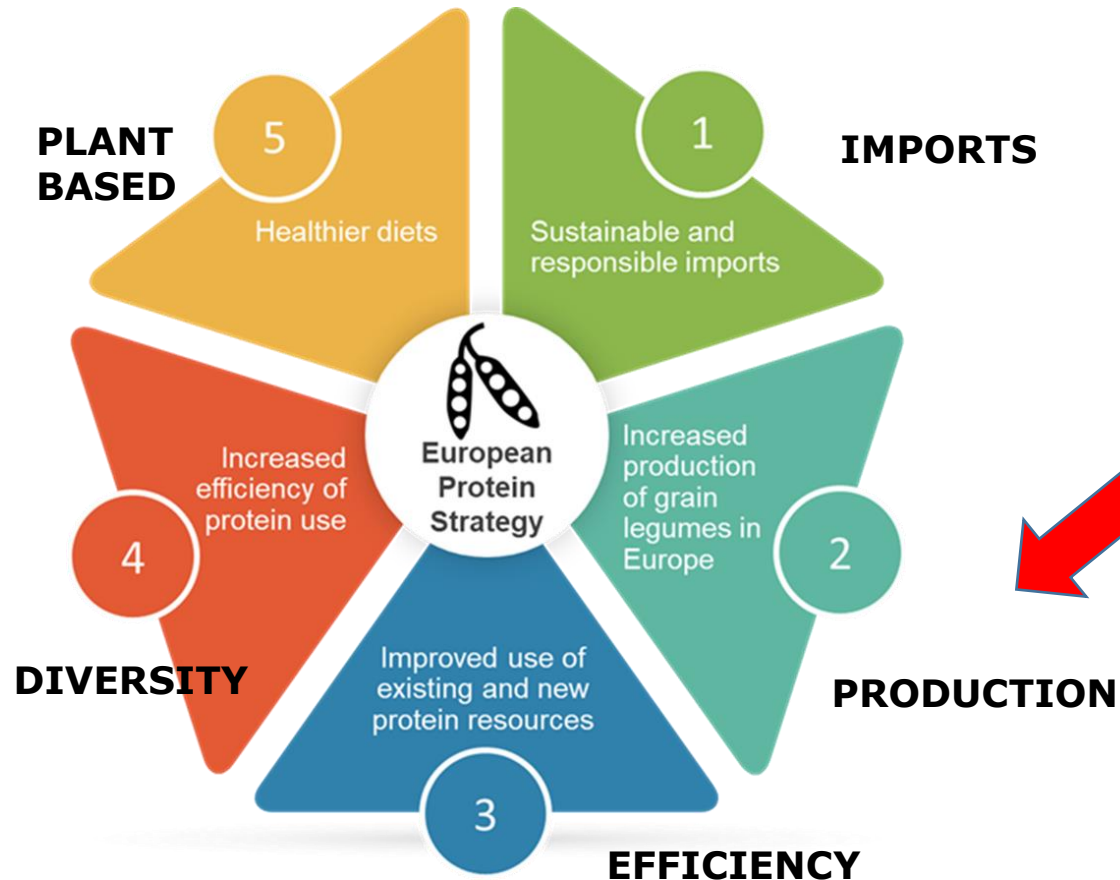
PLANT BASED

5

Healthier diets

1

IMPORTS

Sustainable and responsible imports

European Protein Strategy

Increased efficiency of protein use

4

Increased production of grain legumes in Europe

2

DIVERSITY

Improved use of existing and new protein resources

PRODUCTION

3

EFFICIENCY